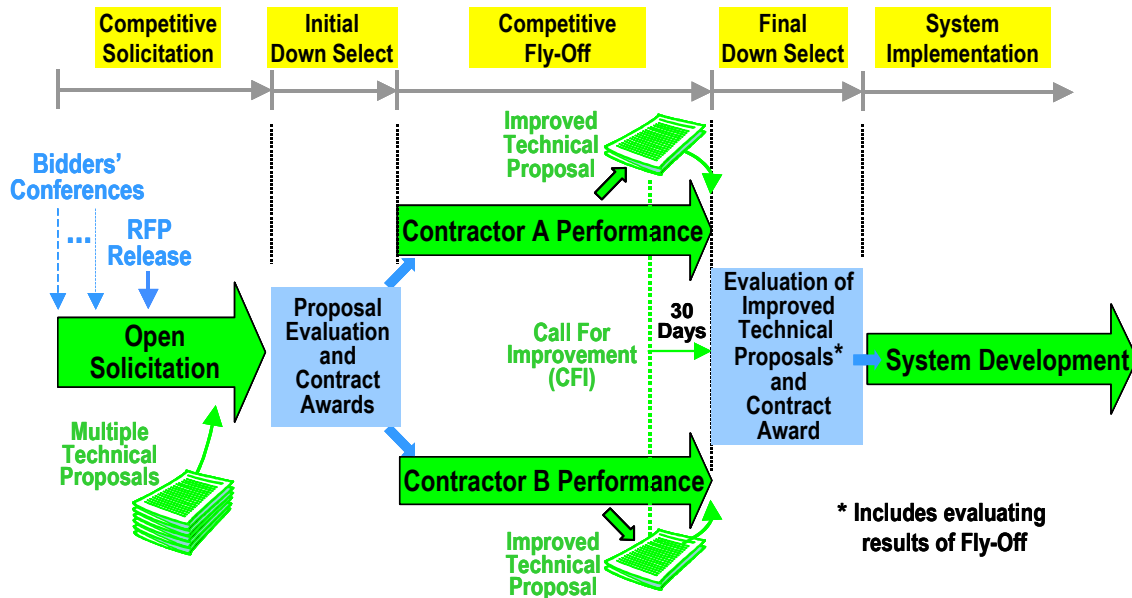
Competitive Solicitation

Initial Down Select

Competitive Fly-Off

Final Down Select

System Implementation

Bidders' Conferences

...

RFP Release

Open Solicitation

Multiple Technical Proposals

Proposal Evaluation and Contract Awards

Improved Technical Proposal

Contractor A Performance

Call For Improvement (CFI)

30 Days

Contractor B Performance

Improved Technical Proposal

Evaluation of Improved Technical Proposals* and Contract Award

System Development

* Includes evaluating results of Fly-Off